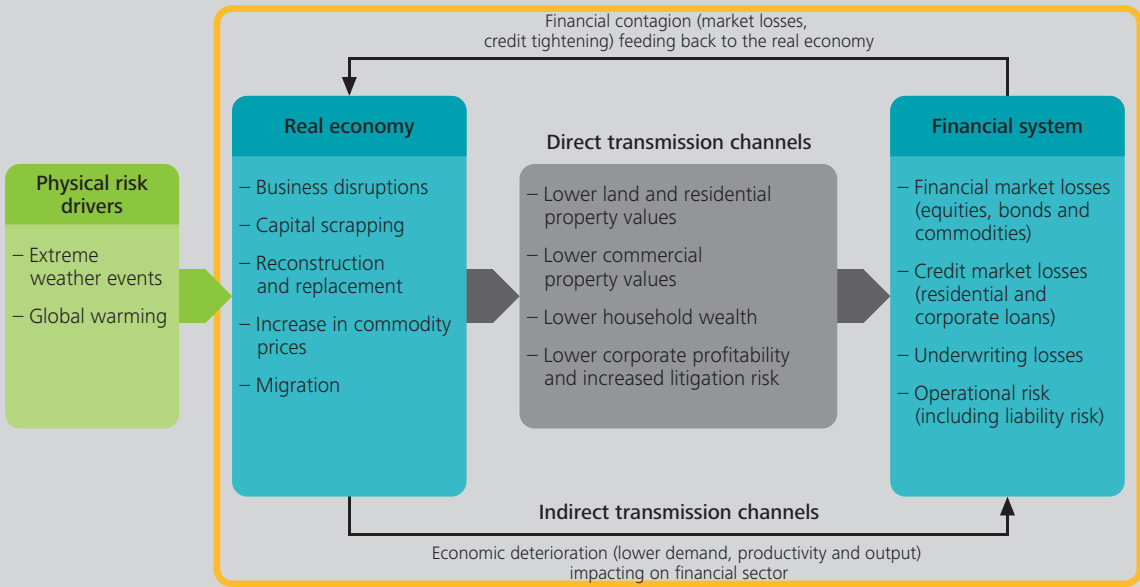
Financial contagion (market losses, credit tightening) feeding back to the real economy

Physical risk drivers

– Extreme weather events

– Global warming

Real economy

– Business disruptions

– Capital scrapping

– Reconstruction and replacement

– Increase in commodity prices

– Migration

Direct transmission channels

– Lower land and residential property values

– Lower commercial property values

– Lower household wealth

– Lower corporate profitability and increased litigation risk

Financial system

– Financial market losses (equities, bonds and commodities)

– Credit market losses (residential and corporate loans)

– Underwriting losses

– Operational risk (including liability risk)

Indirect transmission channels

Economic deterioration (lower demand, productivity and output) impacting on financial sector